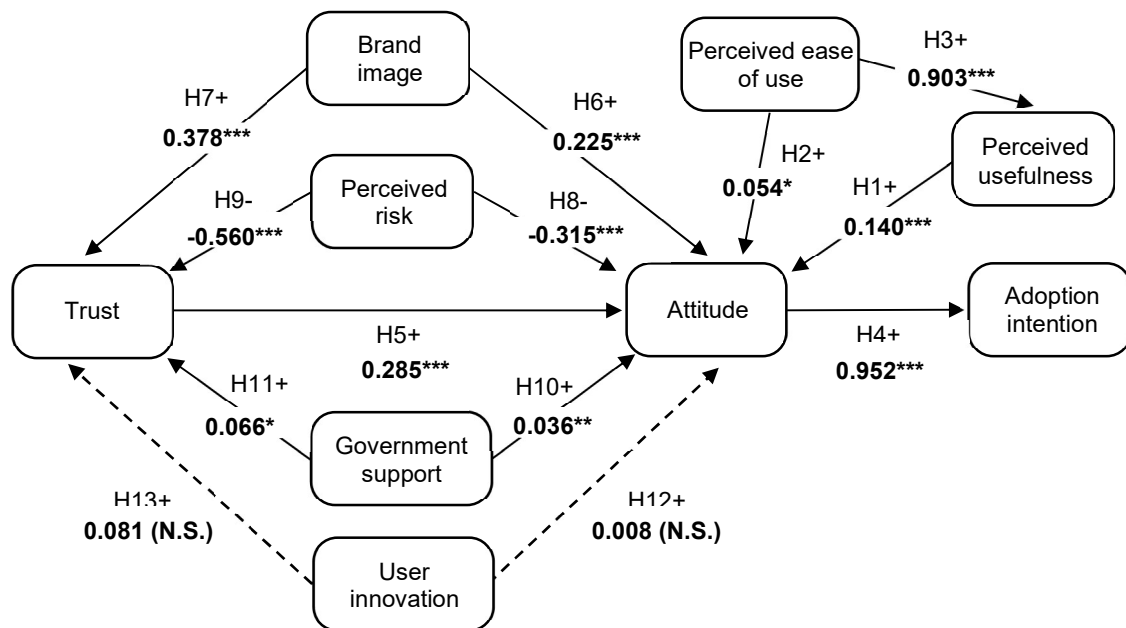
Brand image

H7+
0.378***

H6+
0.225***

Perceived ease of use

H3+
0.903***

Perceived usefulness

H2+
0.054*

H1+
0.140***

Perceived risk

H9-
-0.560***

H8-
-0.315***

Trust

Attitude

Adoption intention

H5+
0.285***

H4+
0.952***

H11+
0.066*

H10+
0.036**

Government support

H13+
0.081 (N.S.)

H12+
0.008 (N.S.)

User innovation